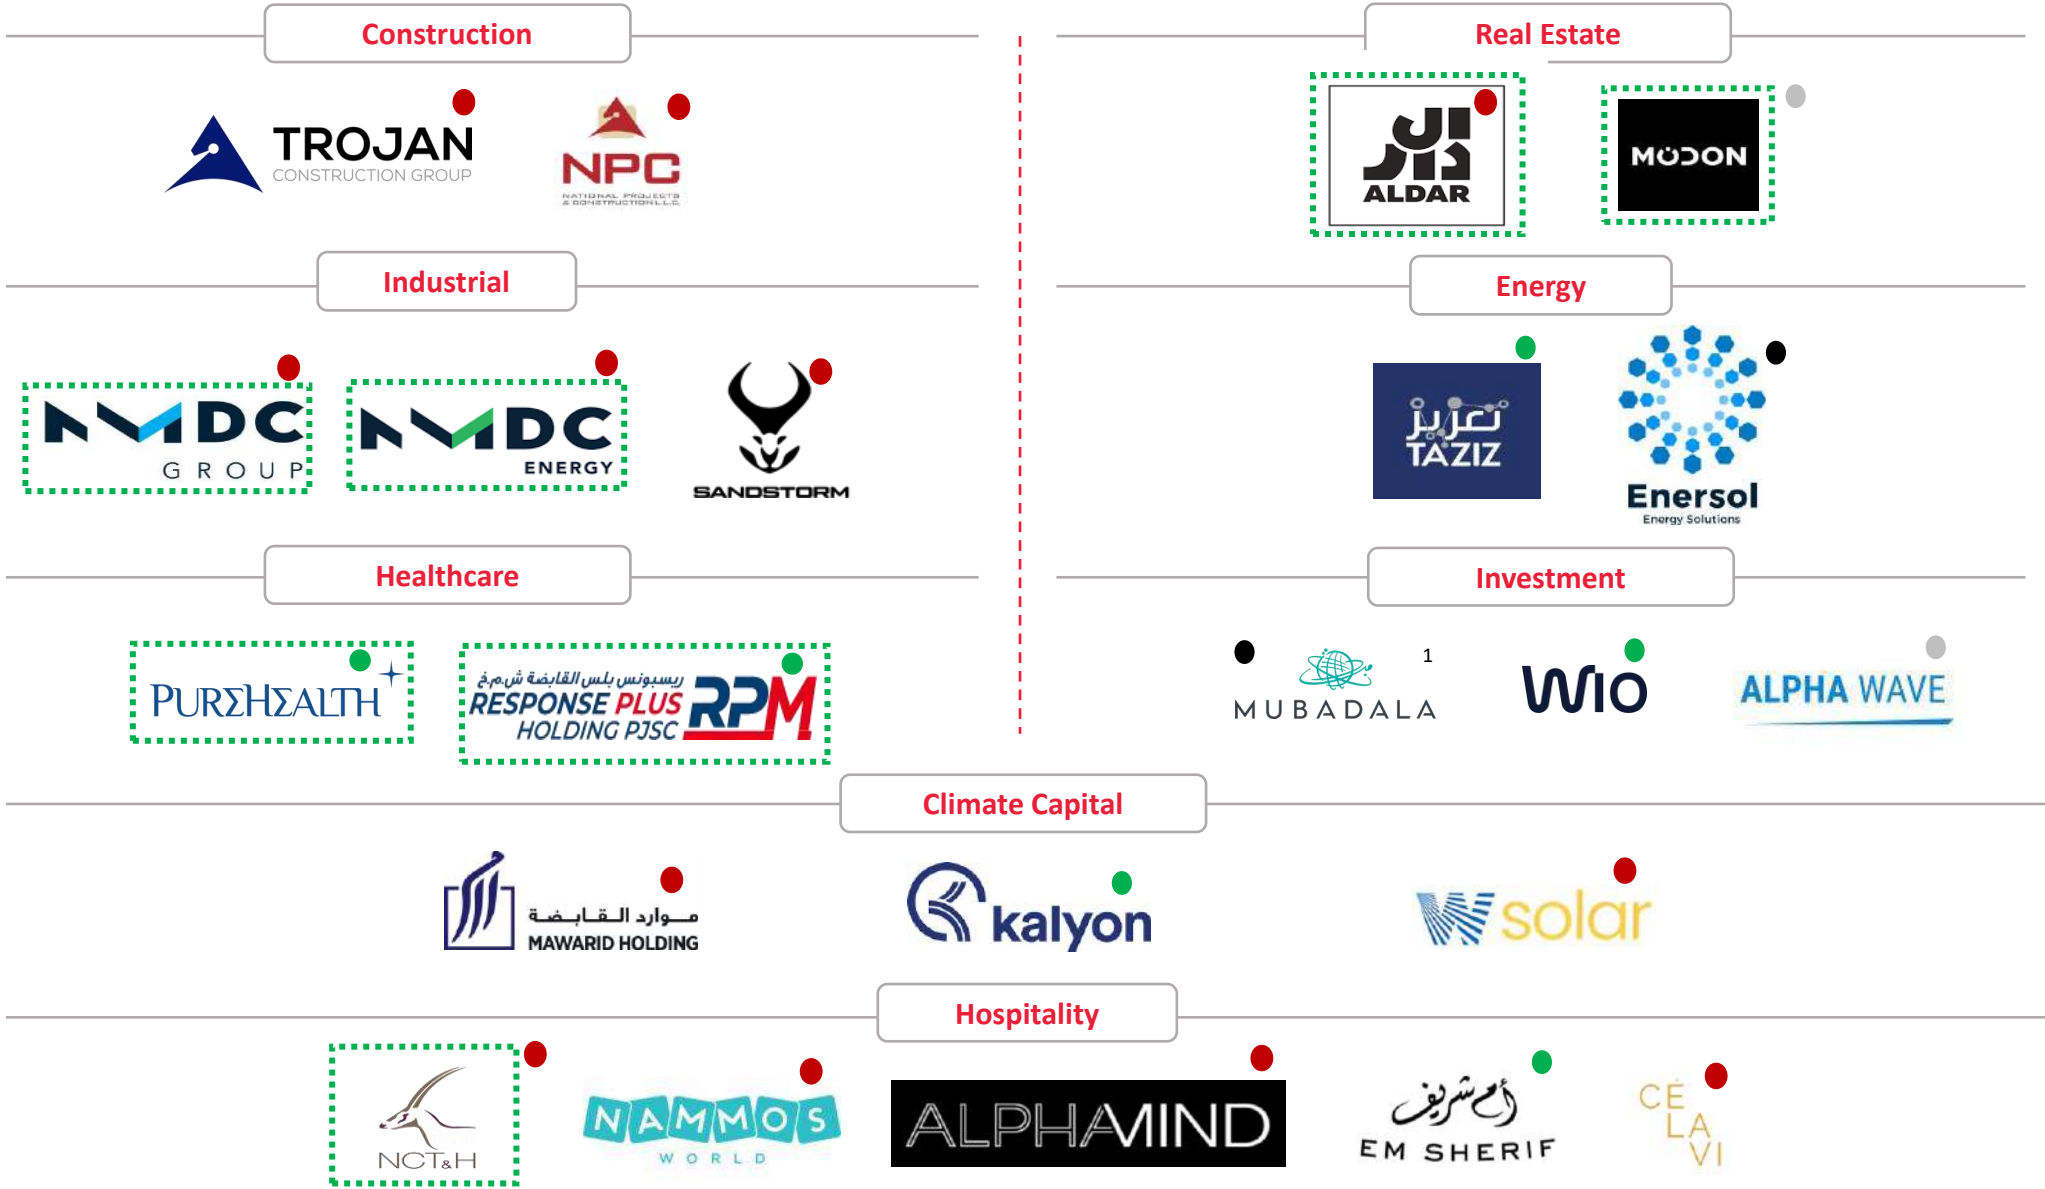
Construction

TROJAN CONSTRUCTION GROUP

NPC NATIONAL PROJECTS & CONSTRUCTION L.L.C.

Real Estate

الدار ALDAR

MODON

Industrial

NMDC GROUP

NMDC ENERGY

SANDSTORM

Energy

تعزيز TAZIZ

Enersol Energy Solutions

Healthcare

PUREHEALTH

ريسبونس بلس القابضة ش.م.خ RESPONSE PLUS HOLDING PJSC RPM

Investment

MUBADALA 1

Wio

ALPHA WAVE

Climate Capital

مـوارد القـابـضـة MAWARID HOLDING

kalyon

solar

Hospitality

NCT&H

NAMMOS WORLD

ALPHAMIND

أم شريف EM SHERIF

CE LA VI